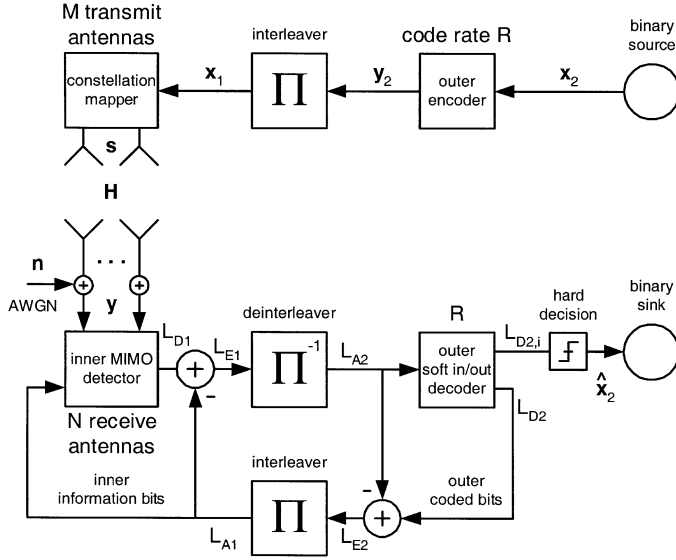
M transmit antennas

interleaver

code rate R

binary source

constellation mapper

$\mathbf{x}_1$

$\Pi$

$\mathbf{y}_2$

outer encoder

$\mathbf{x}_2$

$\mathbf{s}$

$\mathbf{H}$

$\mathbf{n}$

AWGN

$\mathbf{y}$

...

inner MIMO detector

$L_{D1}$

$L_{E1}$

-

N receive antennas

deinterleaver

$\Pi^{-1}$

$L_{A2}$

R

outer soft in/out decoder

$L_{D2,i}$

hard decision

binary sink

$\hat{\mathbf{x}}_2$

$L_{D2}$

inner information bits

interleaver

$\Pi$

$L_{A1}$

$L_{E2}$

-

outer coded bits